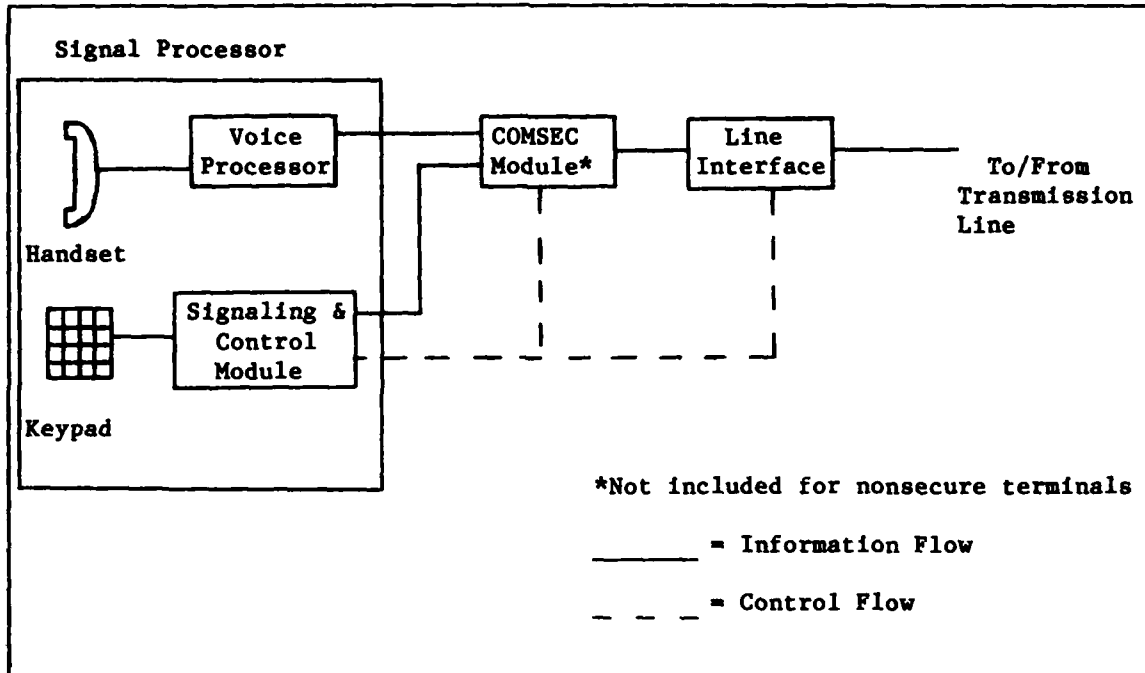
Signal Processor

Voice Processor

COMSEC Module*

Line Interface

To/From Transmission Line

Handset

Signaling & Control Module

Keypad

*Not included for nonsecure terminals

______ = Information Flow

_ _ _ = Control Flow